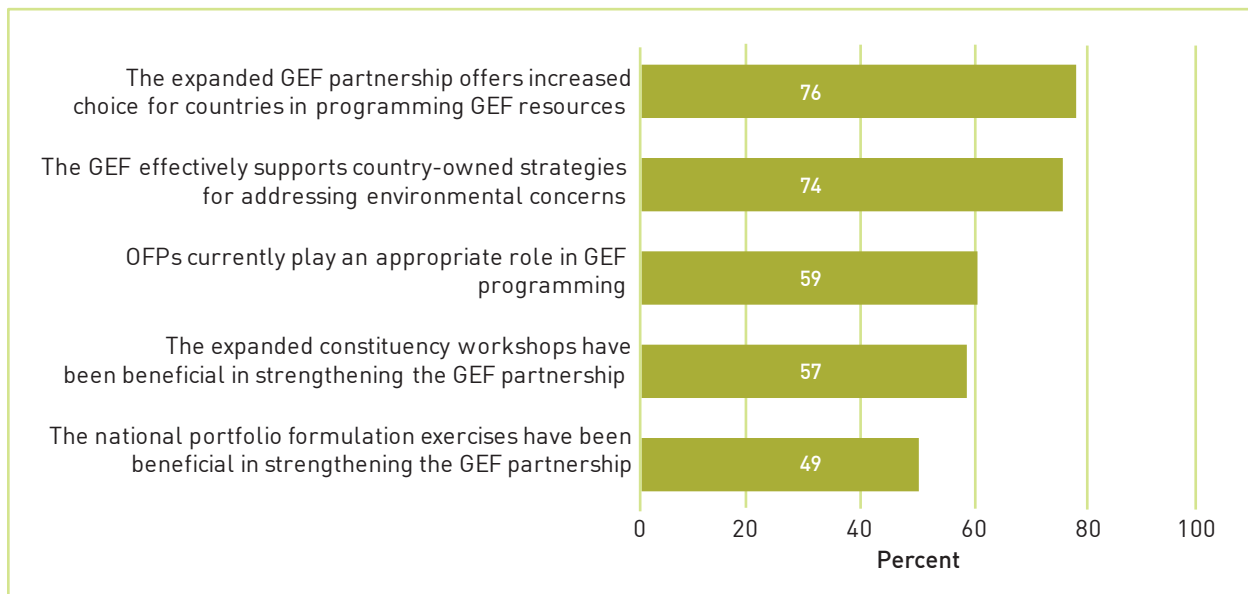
The expanded GEF partnership offers increased choice for countries in programming GEF resources
76

The GEF effectively supports country-owned strategies for addressing environmental concerns
74

OFPs currently play an appropriate role in GEF programming
59

The expanded constituency workshops have been beneficial in strengthening the GEF partnership
57

The national portfolio formulation exercises have been beneficial in strengthening the GEF partnership
49

0 20 40 60 80 100
Percent